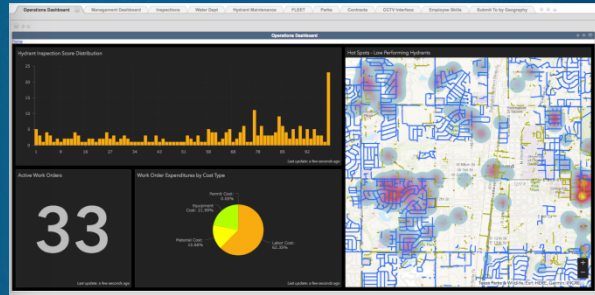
Operations Dashboard | Management Dashboard | Inspections | Water Dept | Hydrant Maintenance | FLEET | Parks | Contracts | CCTV Interface | Employee Skills | Submit To by Geography

Operations Dashboard

Home

Hydrant Inspection Score Distribution

1 | 8 | 15 | 22 | 29 | 36 | 43 | 50 | 57 | 64 | 71 | 78 | 85 | 92

Last update: a few seconds ago

Hot Spots - Low Performing Hydrants

Active Work Orders

33

Last update: a few seconds ago

Work Order Expenditures by Cost Type

Permit Cost: 0.00%

Equipment Cost: 21.99%

Material Cost: 15.66%

Labor Cost: 62.35%

Last update: a few seconds ago

Esri, HERE, DeLorme, Esri, HERE, Garmin, INCREMENT